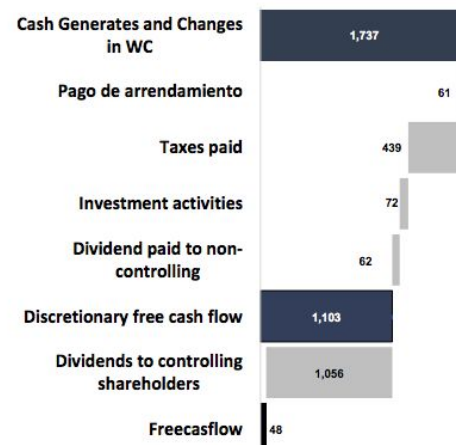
Cash Generates and Changes in WC 1,737
Pago de arrendamiento 61
Taxes paid 439
Investment activities 72
Dividend paid to non-controlling 62
Discretionary free cash flow 1,103
Dividends to controlling shareholders 1,056
Freecasflow 48